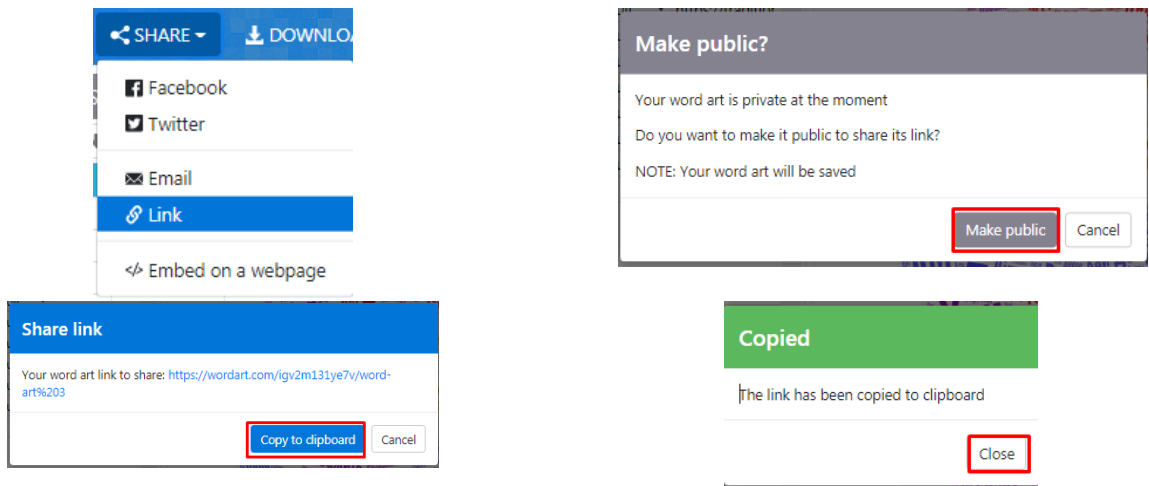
SHARE DOWNLO

Facebook
Twitter
Email
Link
Embed on a webpage

Make public?

Your word art is private at the moment

Do you want to make it public to share its link?

NOTE: Your word art will be saved

Make public Cancel

Share link

Your word art link to share: https://wordart.com/igv2m131ye7v/word-art%203

Copy to clipboard Cancel

Copied

The link has been copied to clipboard

Close